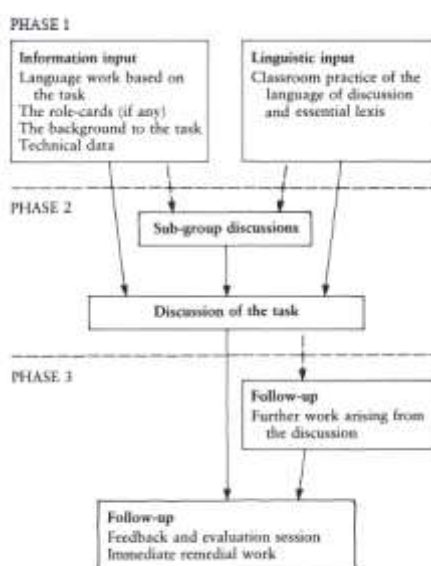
PHASE 1

Information input
Language work based on the task
The role-cards (if any)
The background to the task
Technical data

Linguistic input
Classroom practice of the language of discussion and essential lexis

PHASE 2

Sub-group discussions

Discussion of the task

PHASE 3

Follow-up
Further work arising from the discussion

Follow-up
Feedback and evaluation session
Immediate remedial work